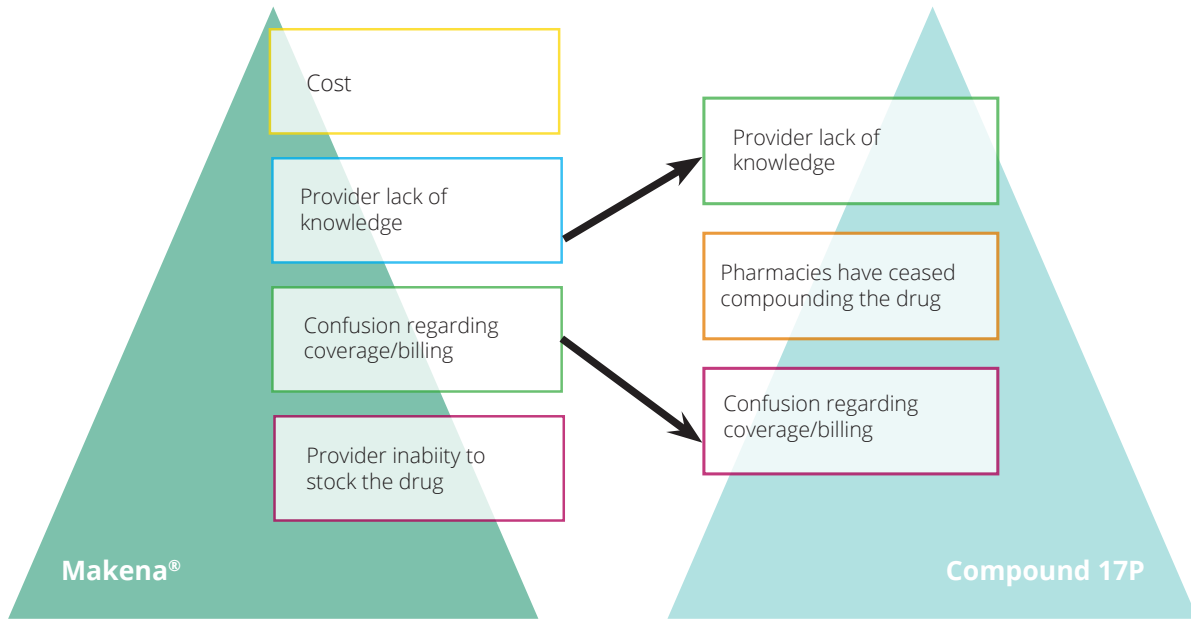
Cost

Provider lack of knowledge

Confusion regarding coverage/billing

Provider inabiity to stock the drug

Makena®

Provider lack of knowledge

Pharmacies have ceased compounding the drug

Confusion regarding coverage/billing

Compound 17P